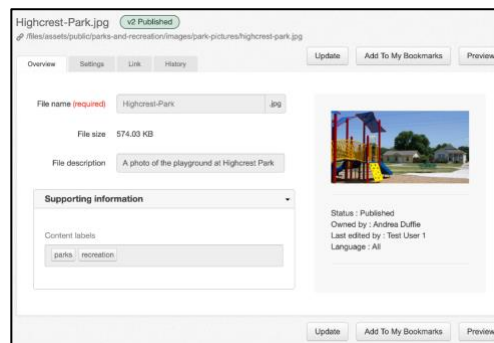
Highcrest-Park.jpg v2 Published

/files/assets/public/parks-and-recreation/images/park-pictures/highcrest-park.jpg

Overview Settings Link History

Update Add To My Bookmarks Preview

File name (required) Highcrest-Park .jpg

File size 574.03 KB

File description A photo of the playground at Highcrest Park

Supporting information

Content labels

parks recreation

Status : Published
Owned by : Andrea Duffie
Last edited by : Test User 1
Language : All

Update Add To My Bookmarks Preview